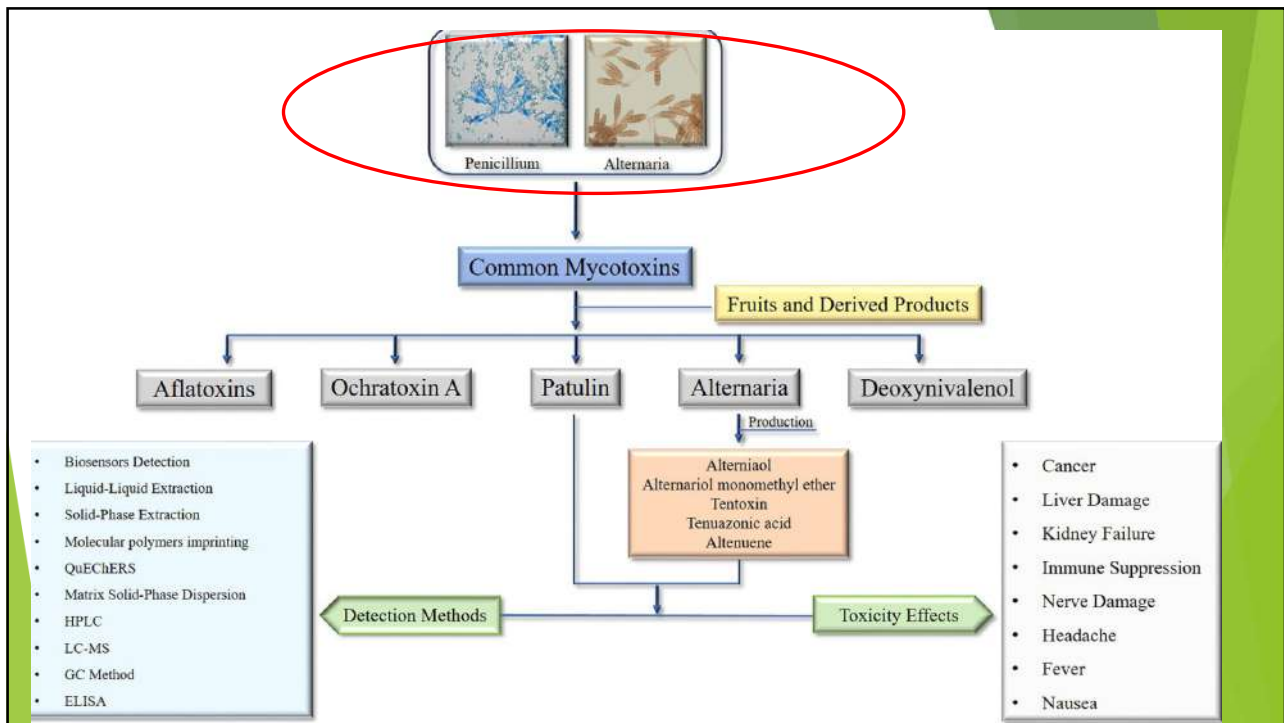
Penicillium

Alternaria

Common Mycotoxins

Fruits and Derived Products

Aflatoxins

Ochratoxin A

Patulin

Alternaria

Deoxynivalenol

Production

Alterniaol
Alternariol monomethyl ether
Tentoxin
Tenuazonic acid
Altenuene

- Biosensors Detection
- Liquid-Liquid Extraction
- Solid-Phase Extraction
- Molecular polymers imprinting
- QuEChERS
- Matrix Solid-Phase Dispersion
- HPLC
- LC-MS
- GC Method
- ELISA

Detection Methods

Toxicity Effects

- Cancer
- Liver Damage
- Kidney Failure
- Immune Suppression
- Nerve Damage
- Headache
- Fever
- Nausea